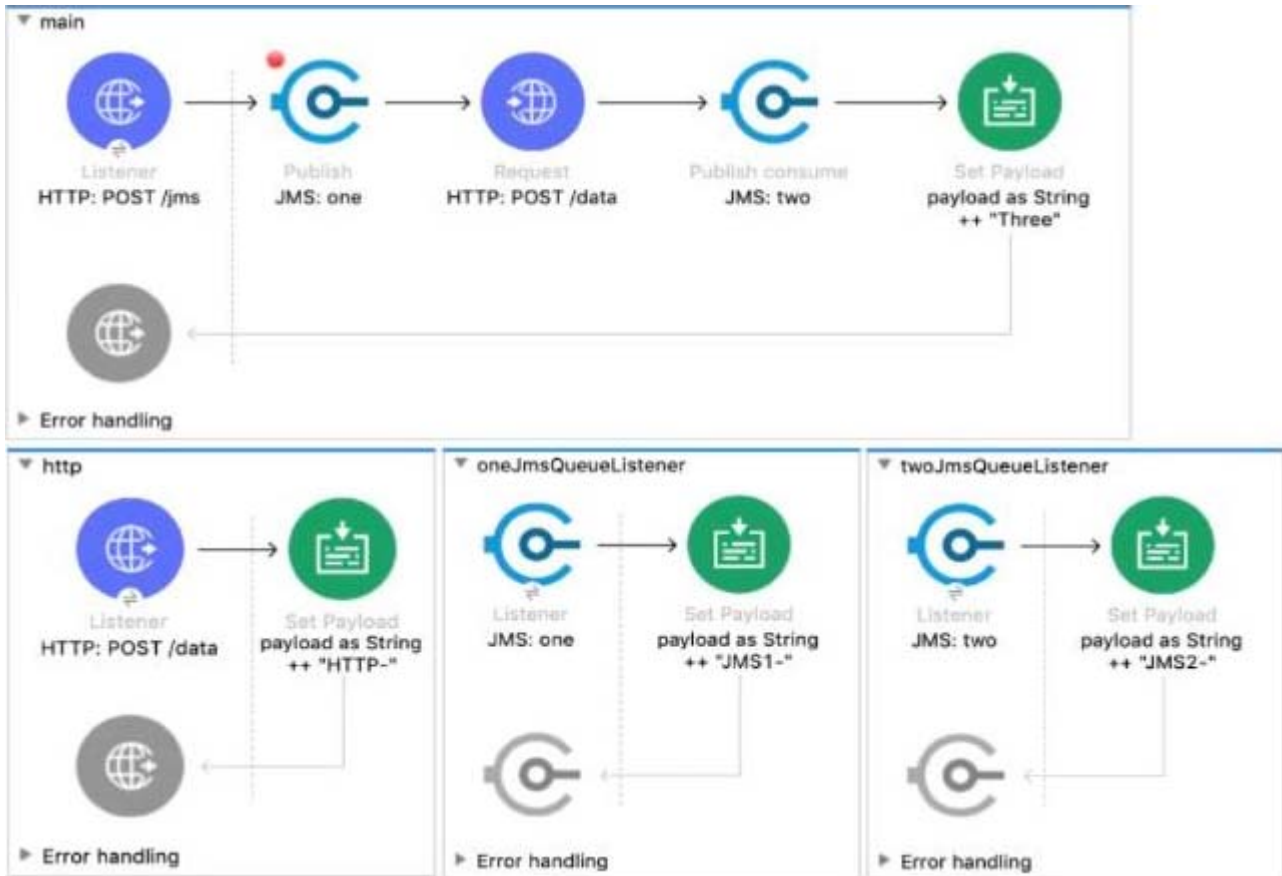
main

Listener
HTTP: POST /jms

Publish
JMS: one

Request
HTTP: POST /data

Publish consume
JMS: two

Set Payload
payload as String ++ "Three"

Error handling

http

Listener
HTTP: POST /data

Set Payload
payload as String ++ "HTTP-"

Error handling

oneJmsQueueListener

Listener
JMS: one

Set Payload
payload as String ++ "JMS1-"

Error handling

twoJmsQueueListener

Listener
JMS: two

Set Payload
payload as String ++ "JMS2-"

Error handling